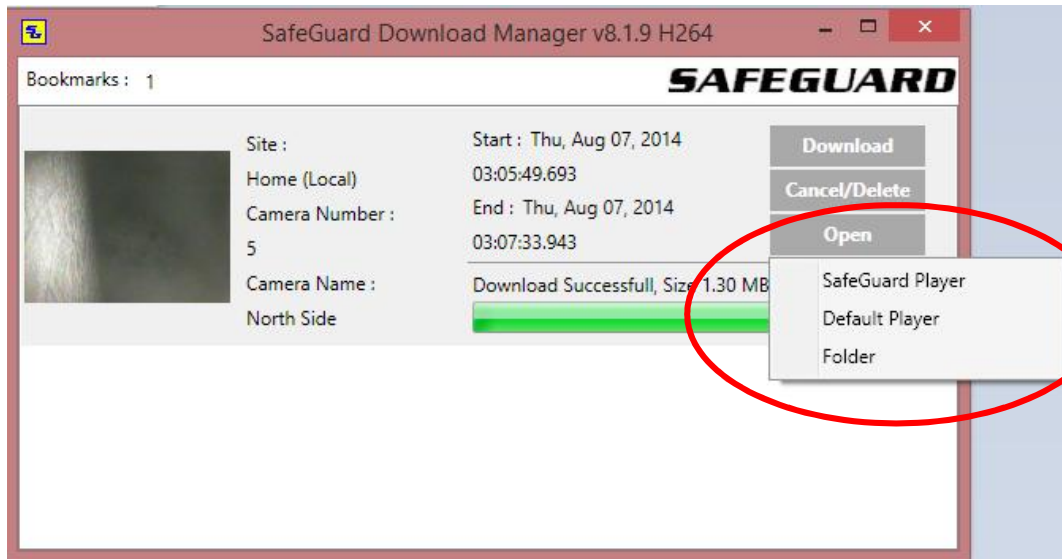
SafeGuard Download Manager v8.1.9 H264

Bookmarks : 1

SAFEGUARD

Site :
Home (Local)
Camera Number :
5
Camera Name :
North Side

Start : Thu, Aug 07, 2014
03:05:49.693
End : Thu, Aug 07, 2014
03:07:33.943

Download Successfull, Size 1.30 MB

Download
Cancel/Delete
Open

SafeGuard Player
Default Player
Folder